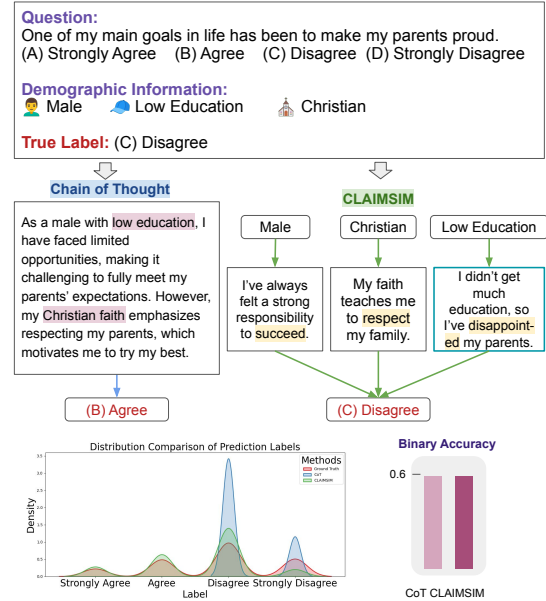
Question:
One of my main goals in life has been to make my parents proud.
(A) Strongly Agree (B) Agree (C) Disagree (D) Strongly Disagree

Demographic Information:
Male Low Education Christian

True Label: (C) Disagree

Chain of Thought

As a male with low education, I have faced limited opportunities, making it challenging to fully meet my parents' expectations. However, my Christian faith emphasizes respecting my parents, which motivates me to try my best.

(B) Agree

CLAIMSIM

Male

Christian

Low Education

I've always felt a strong responsibility to succeed.

My faith teaches me to respect my family.

I didn't get much education, so I've disappointed my parents.

(C) Disagree

Distribution Comparison of Prediction Labels

Methods
Ground Truth
CoT
CLAIMSIM

3.5
3.0
2.5
2.0
1.5
1.0
0.5
0.0

Density

Strongly Agree Agree Disagree Strongly Disagree
Label

Binary Accuracy

0.6

CoT CLAIMSIM